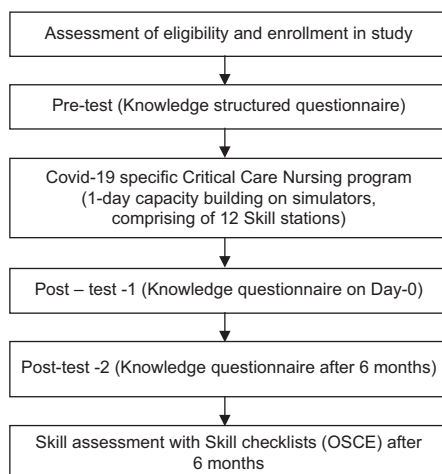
Assessment of eligibility and enrollment in study

Pre-test (Knowledge structured questionnaire)

Covid-19 specific Critical Care Nursing program (1-day capacity building on simulators, comprising of 12 Skill stations)

Post – test -1 (Knowledge questionnaire on Day-0)

Post-test -2 (Knowledge questionnaire after 6 months)

Skill assessment with Skill checklists (OSCE) after 6 months